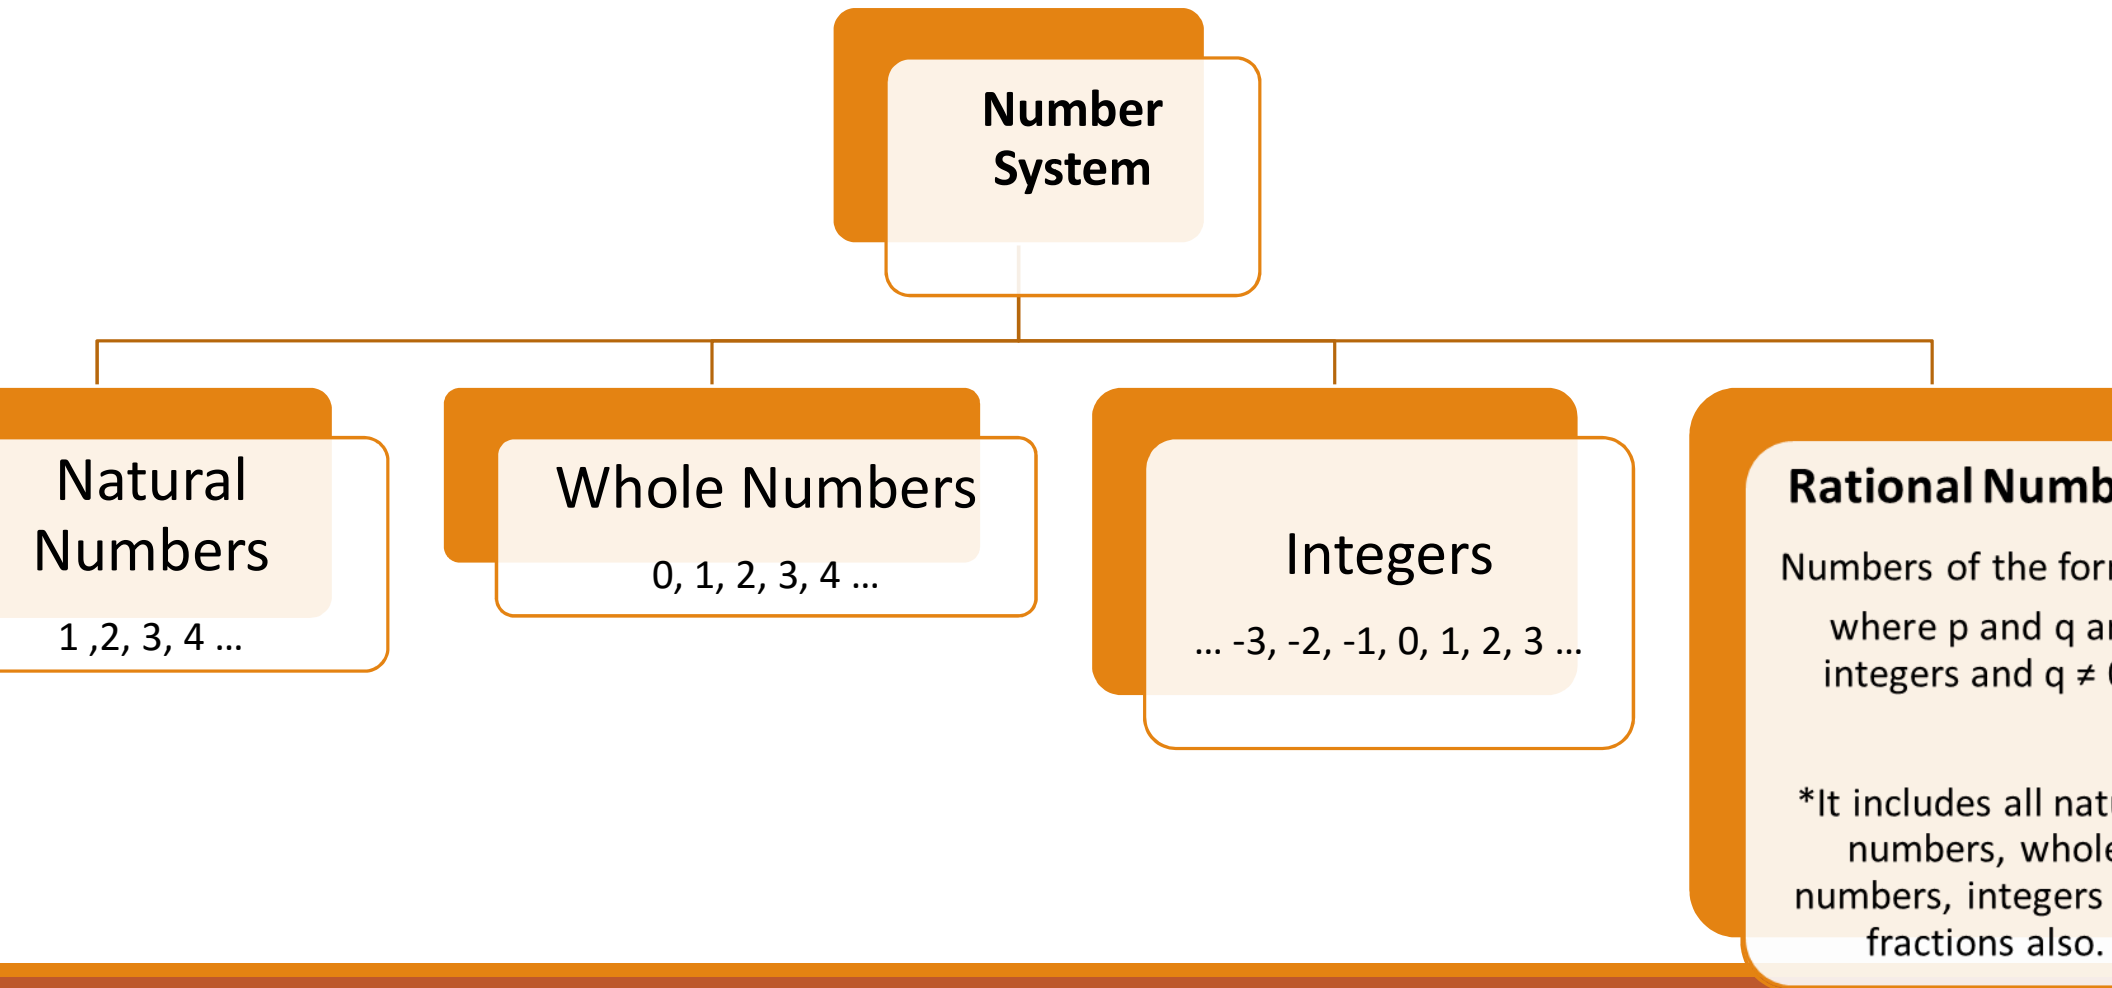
Number System

Natural Numbers

1 ,2, 3, 4 ...

Whole Numbers

0, 1, 2, 3, 4 ...

Integers

... -3, -2, -1, 0, 1, 2, 3 ...

Rational Numb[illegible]

Numbers of the for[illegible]

where p and q a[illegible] integers and q ≠ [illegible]

*It includes all nat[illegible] numbers, whol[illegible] numbers, integers fractions also.